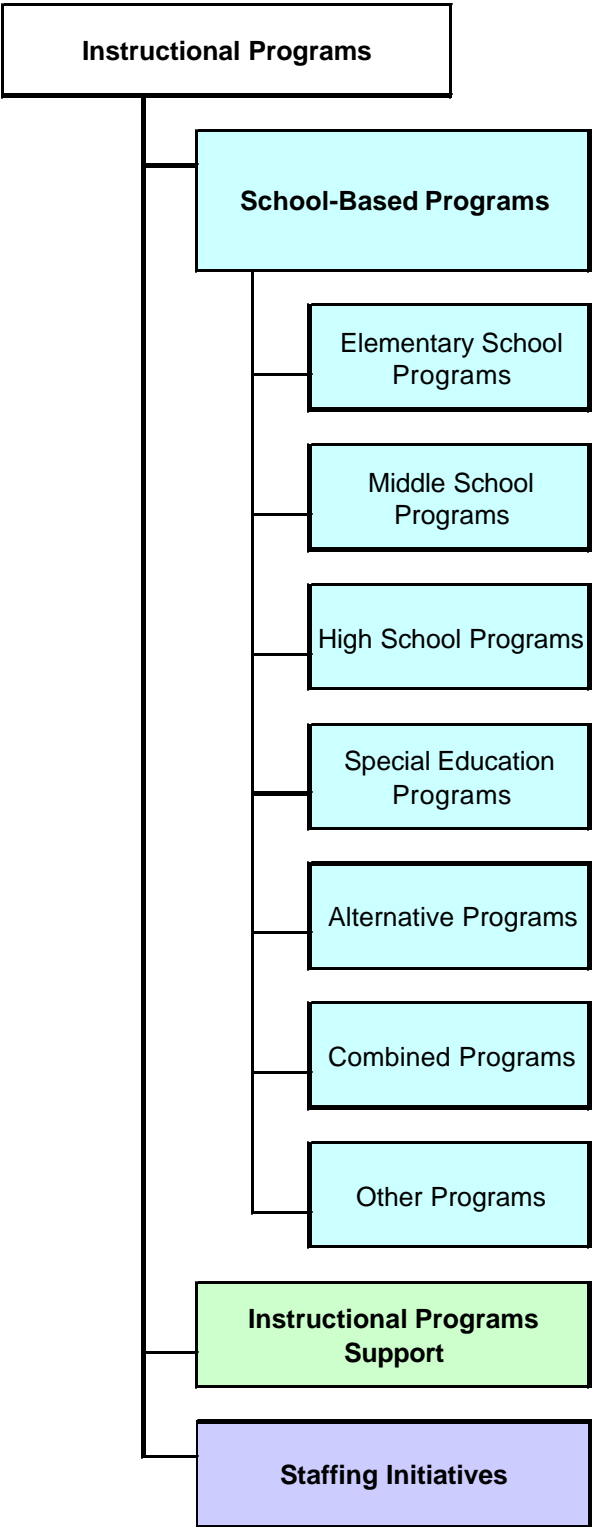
Instructional Programs

School-Based Programs

Elementary School Programs

Middle School Programs

High School Programs

Special Education Programs

Alternative Programs

Combined Programs

Other Programs

Instructional Programs Support

Staffing Initiatives